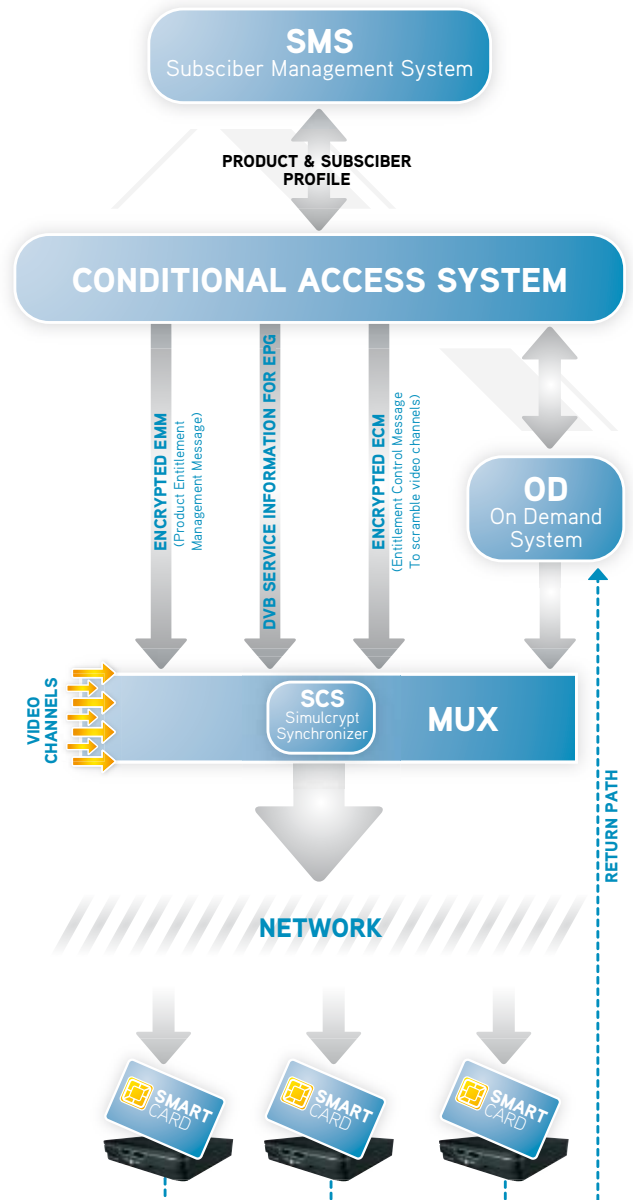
SMS
Subsciber Management System

PRODUCT & SUBSCIBER PROFILE

CONDITIONAL ACCESS SYSTEM

ENCRYPTED EMM
(Product Entitlement Management Message)

DVB SERVICE INFORMATION FOR EPG

ENCRYPTED ECM
(Entitlement Control Message To scramble video channels)

OD
On Demand System

VIDEO CHANNELS

SCS
Simulcrypt Synchronizer

MUX

RETURN PATH

NETWORK

SMART CARD

SMART CARD

SMART CARD